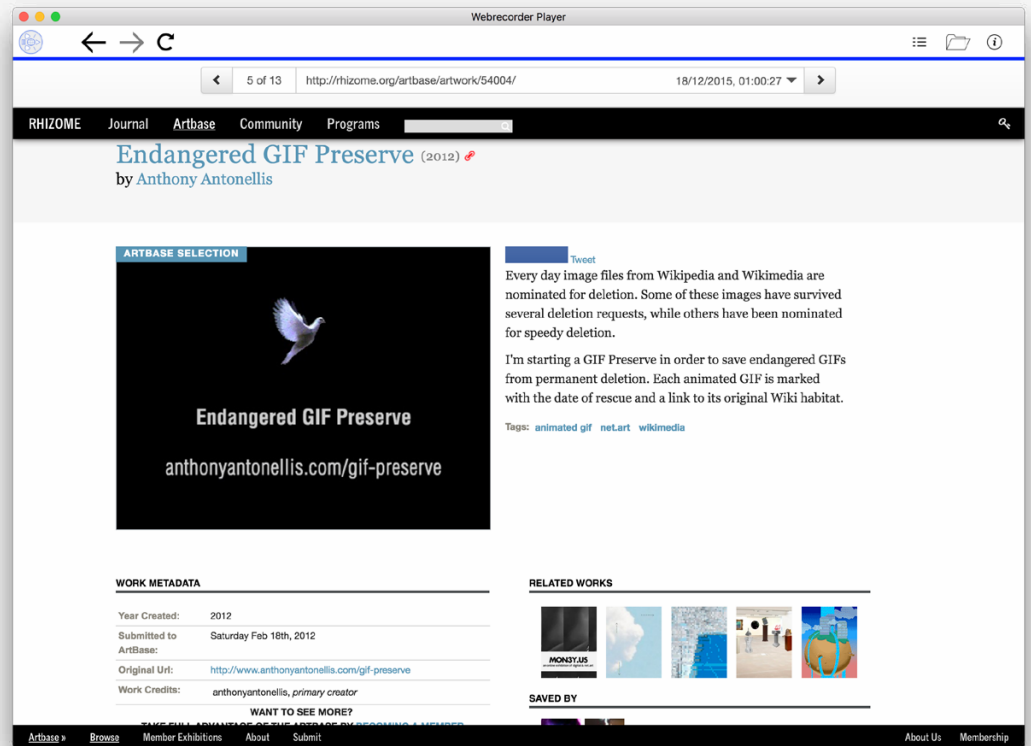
Webrecorder Player

5 of 13 http://rhizome.org/artbase/artwork/54004/ 18/12/2015, 01:00:27

RHIZOME Journal Artbase Community Programs

Endangered GIF Preserve (2012)
by Anthony Antonellis

ARTBASE SELECTION

Endangered GIF Preserve

anthonyantonellis.com/gif-preserve

Tweet

Every day image files from Wikipedia and Wikimedia are nominated for deletion. Some of these images have survived several deletion requests, while others have been nominated for speedy deletion.

I'm starting a GIF Preserve in order to save endangered GIFs from permanent deletion. Each animated GIF is marked with the date of rescue and a link to its original Wiki habitat.

Tags: animated gif net.art wikimedia

WORK METADATA

| | |
|---|---|
| Year Created: | 2012 |
| Submitted to ArtBase: | Saturday Feb 18th, 2012 |
| Original Url: | http://www.anthonyantonellis.com/gif-preserve |
| Work Credits: | anthonyantonellis, primary creator |

WANT TO SEE MORE?
TAKE FULL ADVANTAGE OF THE ARTBASE BY BECOMING A MEMBER

RELATED WORKS

MON3Y.US

SAVED BY

Artbase » Browse Member Exhibitions About Submit About Us Membership